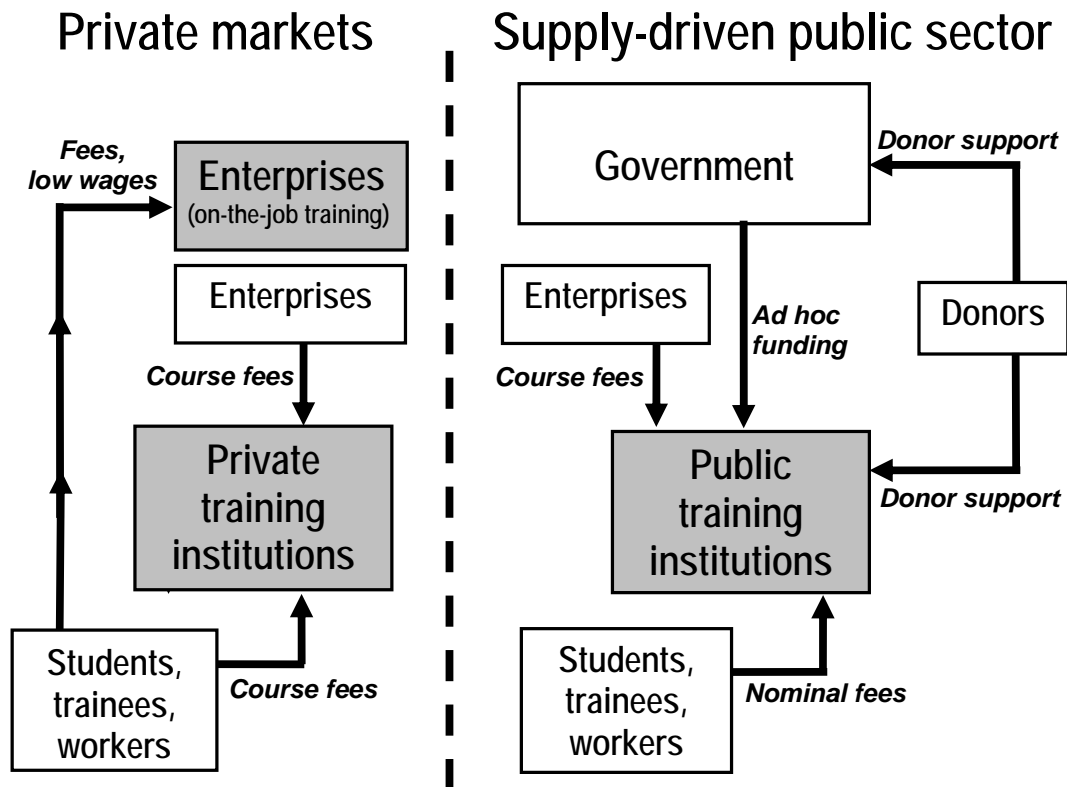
Private markets

Fees, low wages

Enterprises
(on-the-job training)

Enterprises

Course fees

Private training institutions

Students, trainees, workers

Course fees

Supply-driven public sector

Government

Donor support

Enterprises

Ad hoc funding

Donors

Course fees

Public training institutions

Donor support

Students, trainees, workers

Nominal fees